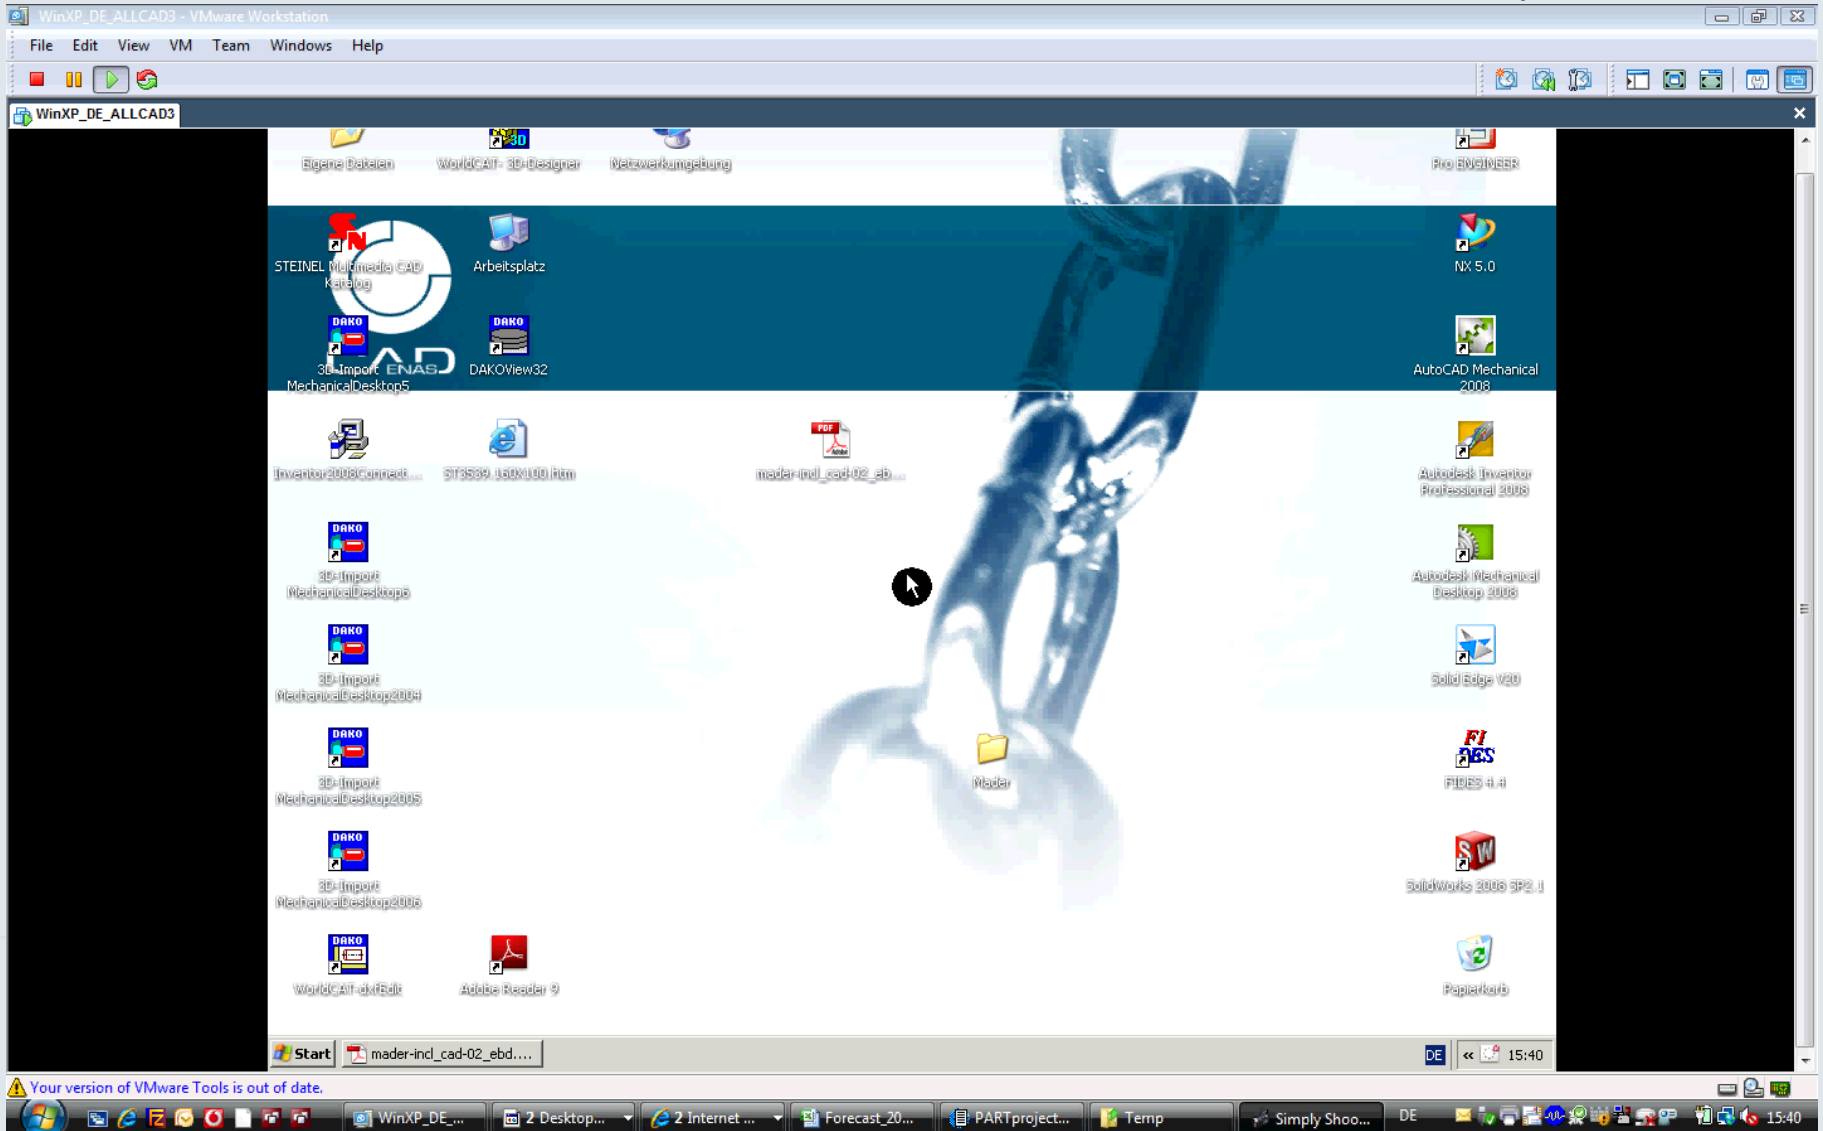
WinXP_DE_ALLCAD3 - VMware Workstation

File Edit View VM Team Windows Help

WinXP_DE_ALLCAD3

Eigene Dateien
WorldCAT- 3D-Designer
Netzwerkumgebung
Pro ENGINEER

STEINEL Multimedia CAD Katalog
Arbeitsplatz
NX 5.0

3D-Import MechanicalDesktop5
DAKOView32
AutoCAD Mechanical 2008

CAD ENAS

Inventor2008Connect...
ST3539 160X100.htm
mader-incl_cad-02_eb...
Autodesk Inventor Professional 2008

3D-Import MechanicalDesktop6
Autodesk Mechanical Desktop 2008

3D-Import MechanicalDesktop2004
Solid Edge V20

3D-Import MechanicalDesktop2005
Mader
FIDES 4.4

3D-Import MechanicalDesktop2006
SolidWorks 2008 SP2.1

WorldCAT-dxfEdit
Adobe Reader 9
Papierkorb

Start
mader-incl_cad-02_ebd....
DE
15:40

Your version of VMware Tools is out of date.

WinXP_DE_...
2 Desktop...
2 Internet ...
Forecast_20...
PARTproject...
Temp
Simply Shoo...
DE
15:40